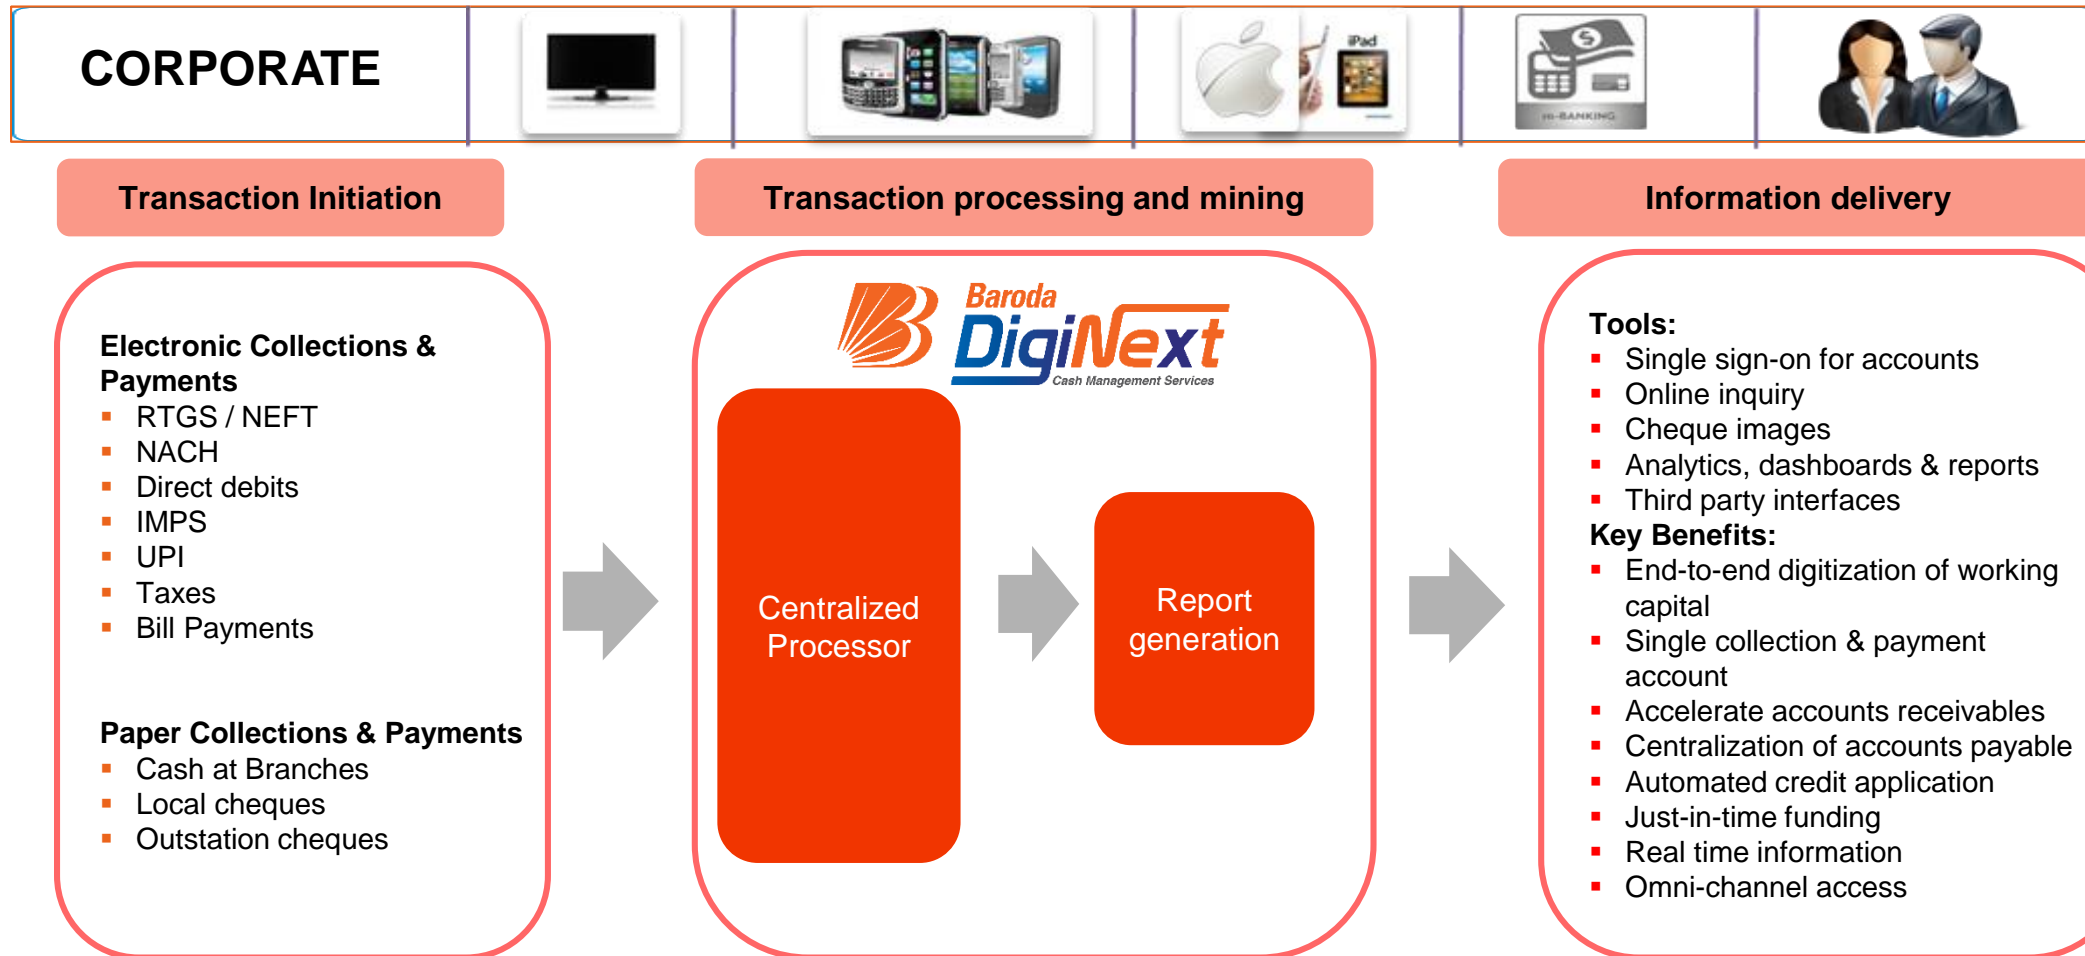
CORPORATE

iPad

m-BANKING

Transaction Initiation

Transaction processing and mining

Information delivery

Electronic Collections & Payments
- RTGS / NEFT
- NACH
- Direct debits
- IMPS
- UPI
- Taxes
- Bill Payments

Paper Collections & Payments
- Cash at Branches
- Local cheques
- Outstation cheques

Baroda DigiNext Cash Management Services

Centralized Processor

Report generation

Tools:
- Single sign-on for accounts
- Online inquiry
- Cheque images
- Analytics, dashboards & reports
- Third party interfaces

Key Benefits:
- End-to-end digitization of working capital
- Single collection & payment account
- Accelerate accounts receivables
- Centralization of accounts payable
- Automated credit application
- Just-in-time funding
- Real time information
- Omni-channel access